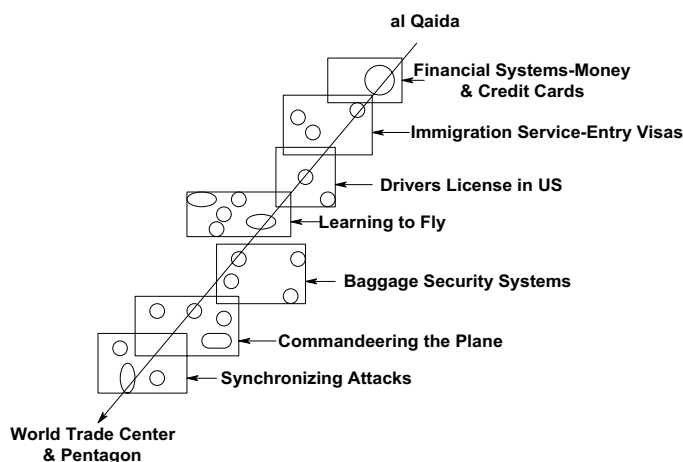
al Qaida

Financial Systems-Money & Credit Cards

Immigration Service-Entry Visas

Drivers License in US

Learning to Fly

Baggage Security Systems

Commandeering the Plane

Synchronizing Attacks

World Trade Center & Pentagon